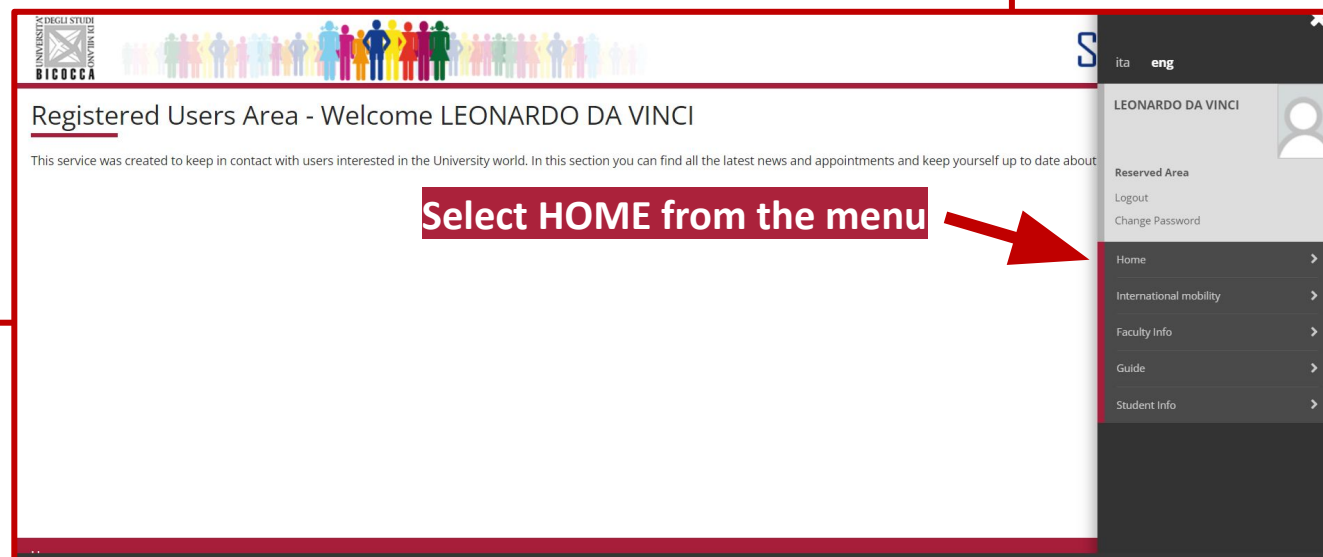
UNIVERSITÀ DEGLI STUDI DI MILANO
BICOCCA

S

Registered Users Area - Welcome LEONARDO DA VINCI

This service was created to keep in contact with users interested in the University world. In this section you can find all the latest news and appointments and keep yourself up to date about

Select HOME from the menu

ita eng

LEONARDO DA VINCI

Reserved Area
Logout
Change Password

Home
International mobility
Faculty Info
Guide
Student Info